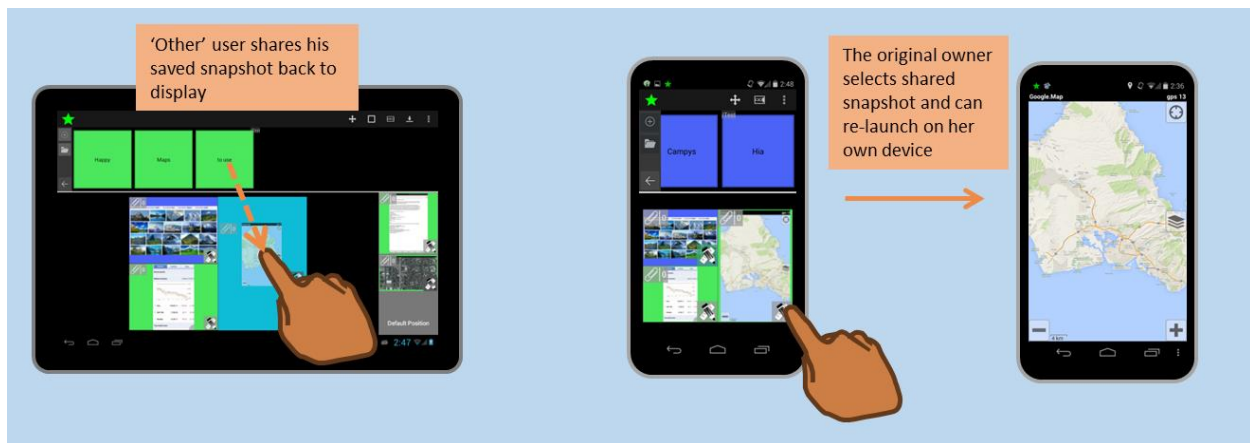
'Other' user shares his saved snapshot back to display

Happy

Maps

to user

Default Position

2:47

The original owner selects shared snapshot and can re-launch on her own device

2:48

Campys

Hia

Google.Map

2:36

gps 13

4 km